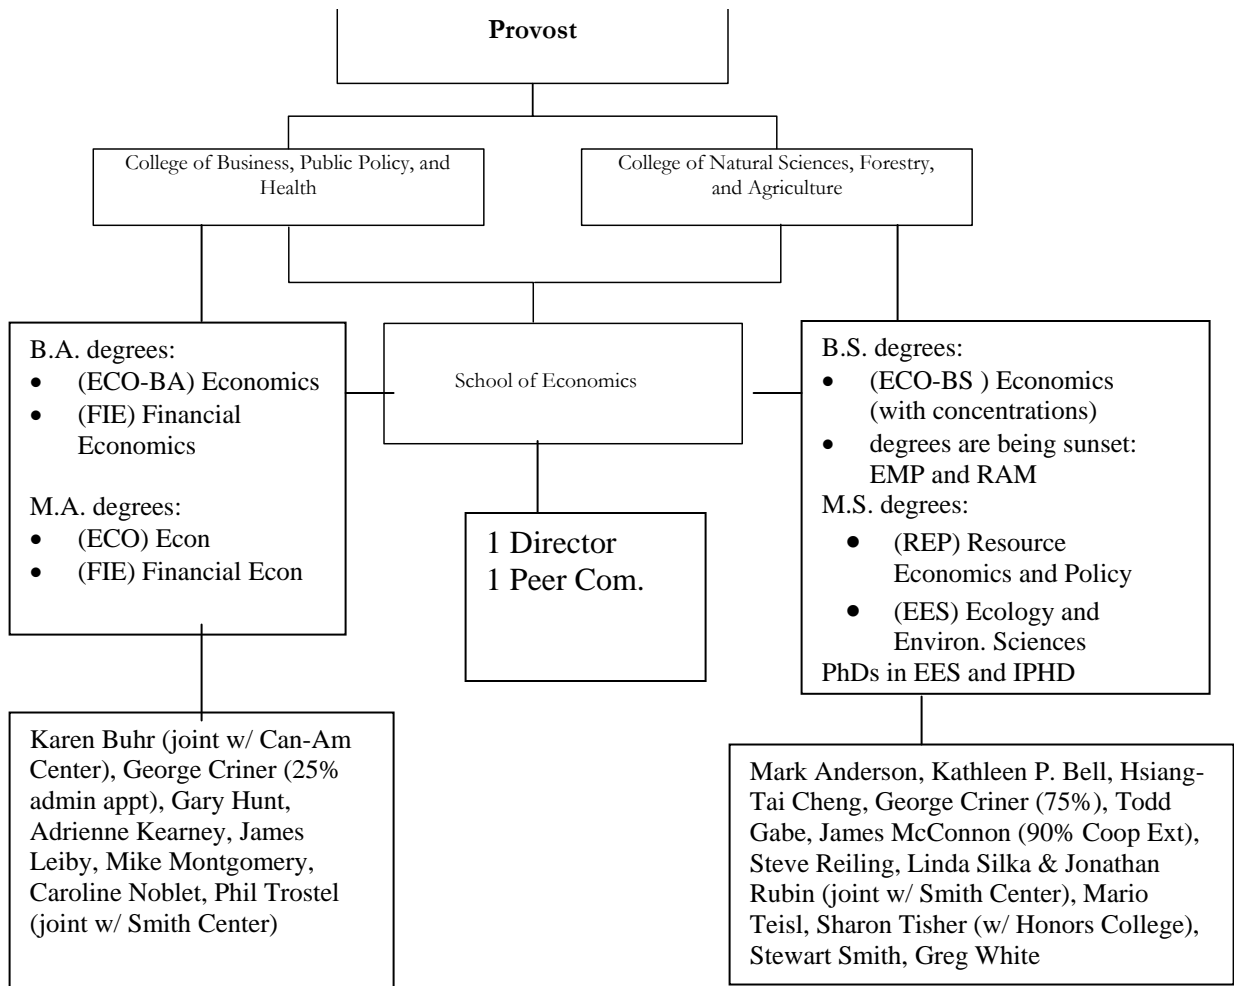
Provost

College of Business, Public Policy, and Health

College of Natural Sciences, Forestry, and Agriculture

B.A. degrees:
- (ECO-BA) Economics
- (FIE) Financial Economics

M.A. degrees:
- (ECO) Econ
- (FIE) Financial Econ

School of Economics

1 Director
1 Peer Com.

B.S. degrees:
- (ECO-BS ) Economics (with concentrations)
- degrees are being sunset: EMP and RAM

M.S. degrees:
- (REP) Resource Economics and Policy
- (EES) Ecology and Environ. Sciences

PhDs in EES and IPHD

Karen Buhr (joint w/ Can-Am Center), George Criner (25% admin appt), Gary Hunt, Adrienne Kearney, James Leiby, Mike Montgomery, Caroline Noblet, Phil Trostel (joint w/ Smith Center)

Mark Anderson, Kathleen P. Bell, Hsiang-Tai Cheng, George Criner (75%), Todd Gabe, James McConnon (90% Coop Ext), Steve Reiling, Linda Silka & Jonathan Rubin (joint w/ Smith Center), Mario Teisl, Sharon Tisher (w/ Honors College), Stewart Smith, Greg White